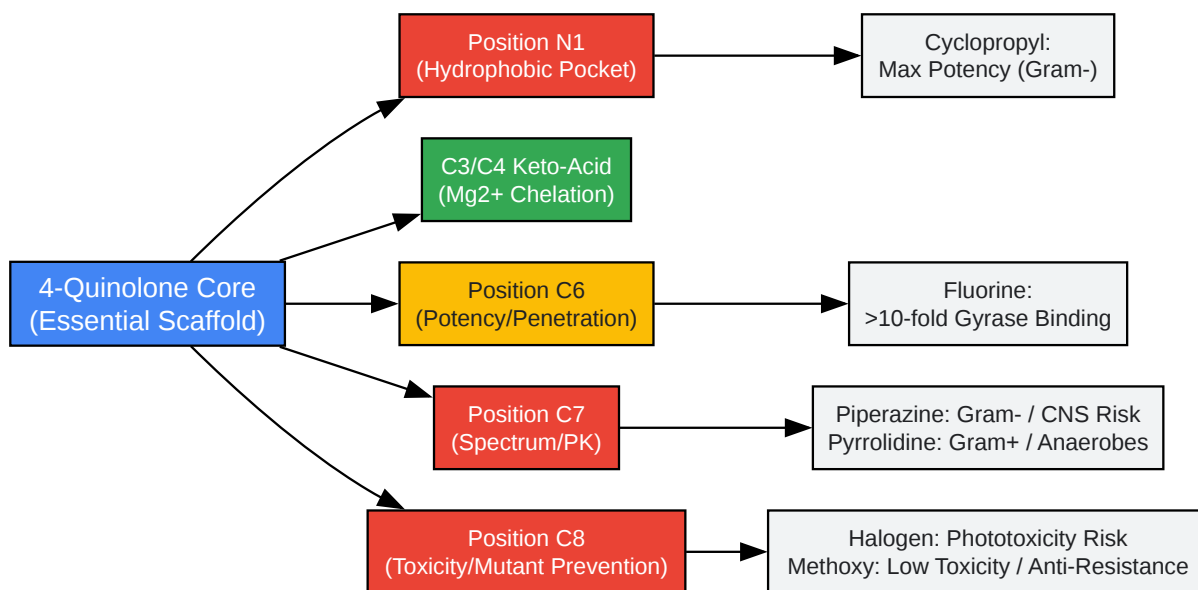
4-Quinolone Core
(Essential Scaffold)

Position N1
(Hydrophobic Pocket)

Cyclopropyl:
Max Potency (Gram-)

C3/C4 Keto-Acid
(Mg2+ Chelation)

Position C6
(Potency/Penetration)

Fluorine:
>10-fold Gyrase Binding

Position C7
(Spectrum/PK)

Piperazine: Gram- / CNS Risk
Pyrrolidine: Gram+ / Anaerobes

Position C8
(Toxicity/Mutant Prevention)

Halogen: Phototoxicity Risk
Methoxy: Low Toxicity / Anti-Resistance